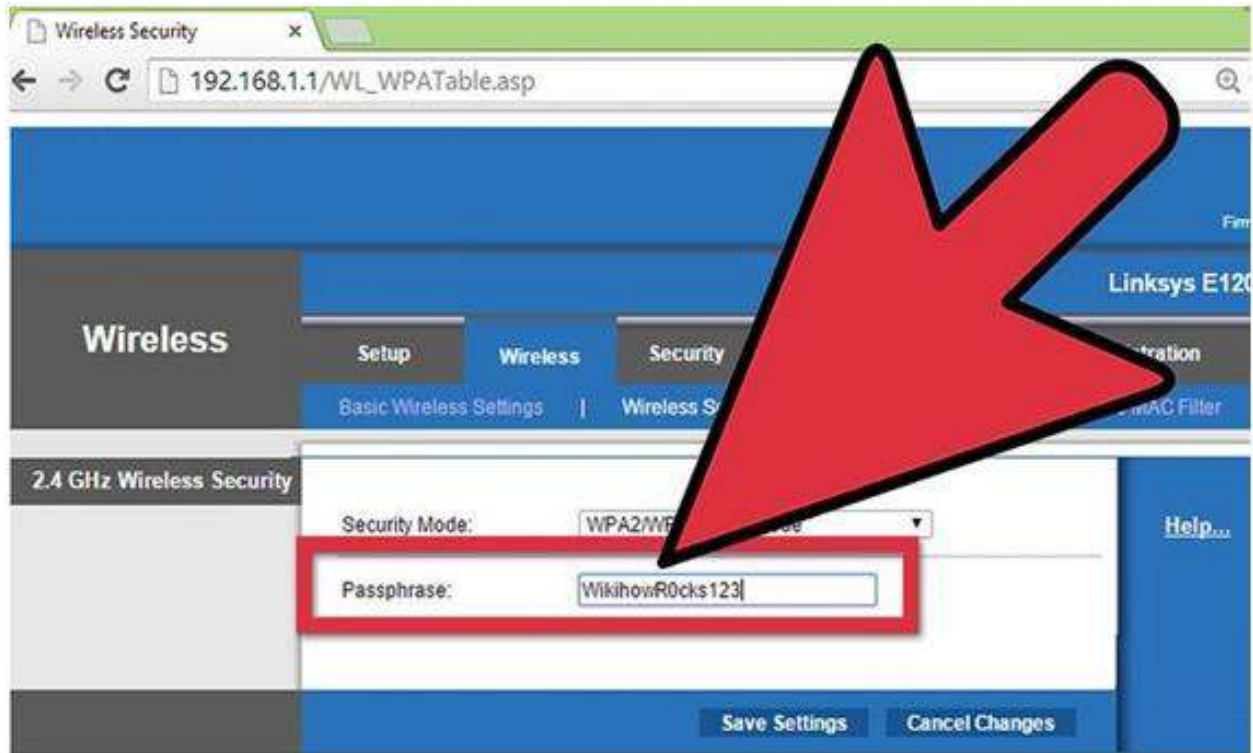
Wireless Security ×

192.168.1.1/WL_WPATable.asp

Firm

Linksys E120

Wireless

Setup | Wireless | Security | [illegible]stration

Basic Wireless Settings | Wireless Se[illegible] | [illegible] MAC Filter

2.4 GHz Wireless Security

Security Mode: WPA2/WP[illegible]e

Passphrase: WikihowR0cks123

Help...

Save Settings | Cancel Changes